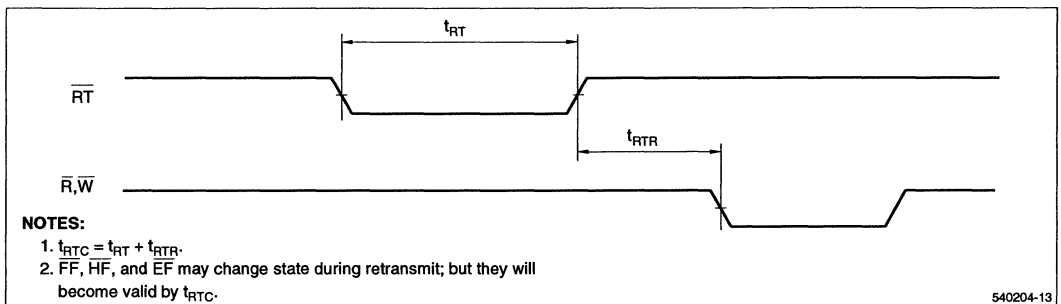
$t_{RT}$

$\overline{RT}$

$t_{RTR}$

$\overline{R}, \overline{W}$

**NOTES:**

1. $t_{RTC} = t_{RT} + t_{RTR}$.

2. $\overline{FF}$, $\overline{HF}$, and $\overline{EF}$ may change state during retransmit; but they will become valid by $t_{RTC}$.

540204-13